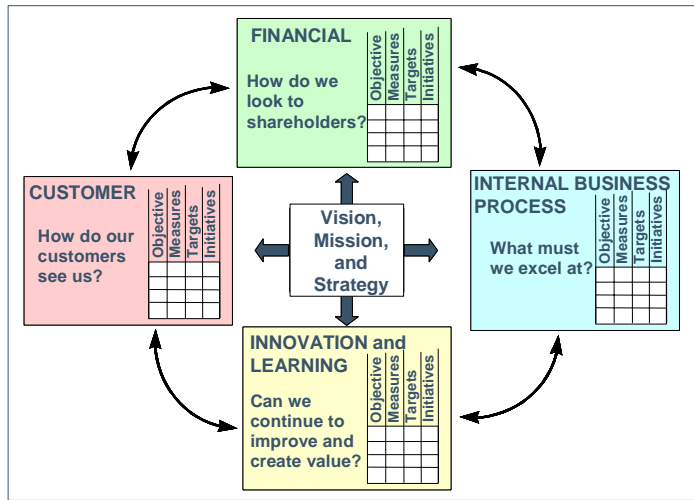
FINANCIAL

How do we look to shareholders?

| Objective | Measures | Targets | Initiatives |
|---|---|---|---|
| | | | |
| | | | |
| | | | |

CUSTOMER

How do our customers see us?

| Objective | Measures | Targets | Initiatives |
|---|---|---|---|
| | | | |
| | | | |
| | | | |

Vision, Mission, and Strategy

INTERNAL BUSINESS PROCESS

What must we excel at?

| Objective | Measures | Targets | Initiatives |
|---|---|---|---|
| | | | |
| | | | |
| | | | |

INNOVATION and LEARNING

Can we continue to improve and create value?

| Objective | Measures | Targets | Initiatives |
|---|---|---|---|
| | | | |
| | | | |
| | | | |